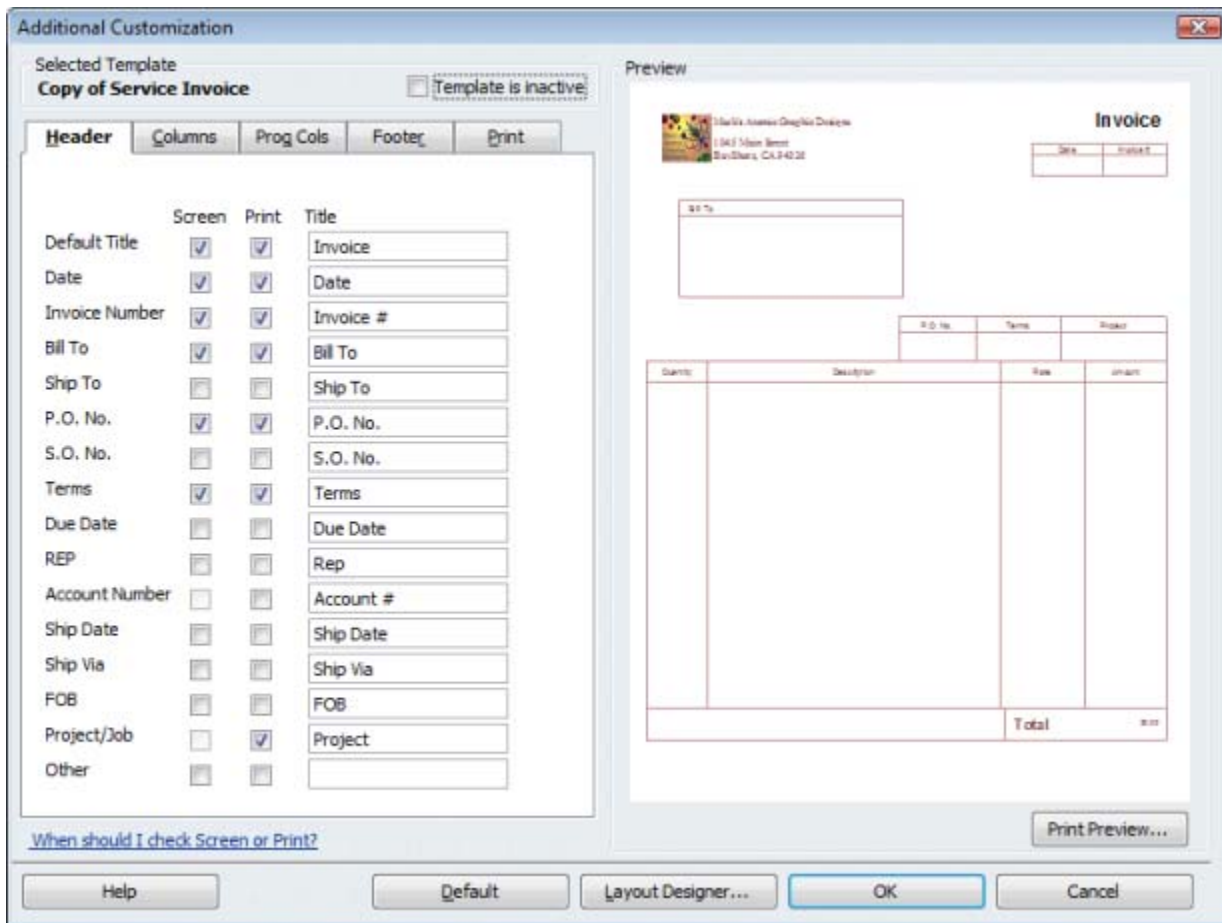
Additional Customization

Selected Template
Copy of Service Invoice

Template is inactive

Header | Columns | Prog Cols | Footer | Print

| | Screen | Print | Title |
|---|---|---|---|
| Default Title | ☑ | ☑ | Invoice |
| Date | ☑ | ☑ | Date |
| Invoice Number | ☑ | ☑ | Invoice # |
| Bill To | ☑ | ☑ | Bill To |
| Ship To | ☐ | ☐ | Ship To |
| P.O. No. | ☑ | ☑ | P.O. No. |
| S.O. No. | ☐ | ☐ | S.O. No. |
| Terms | ☑ | ☑ | Terms |
| Due Date | ☐ | ☐ | Due Date |
| REP | ☐ | ☐ | Rep |
| Account Number | ☐ | ☐ | Account # |
| Ship Date | ☐ | ☐ | Ship Date |
| Ship Via | ☐ | ☐ | Ship Via |
| FOB | ☐ | ☐ | FOB |
| Project/Job | ☐ | ☑ | Project |
| Other | ☐ | ☐ | |

When should I check Screen or Print?

Preview

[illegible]
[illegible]
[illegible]

Invoice

| Date | Invoice # |
|---|---|

Bill To

| P.O. No. | Terms | Project |
|---|---|---|

| Quantity | Description | Rate | Amount |
|---|---|---|---|

Total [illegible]

Print Preview...

Help
Default
Layout Designer...
OK
Cancel